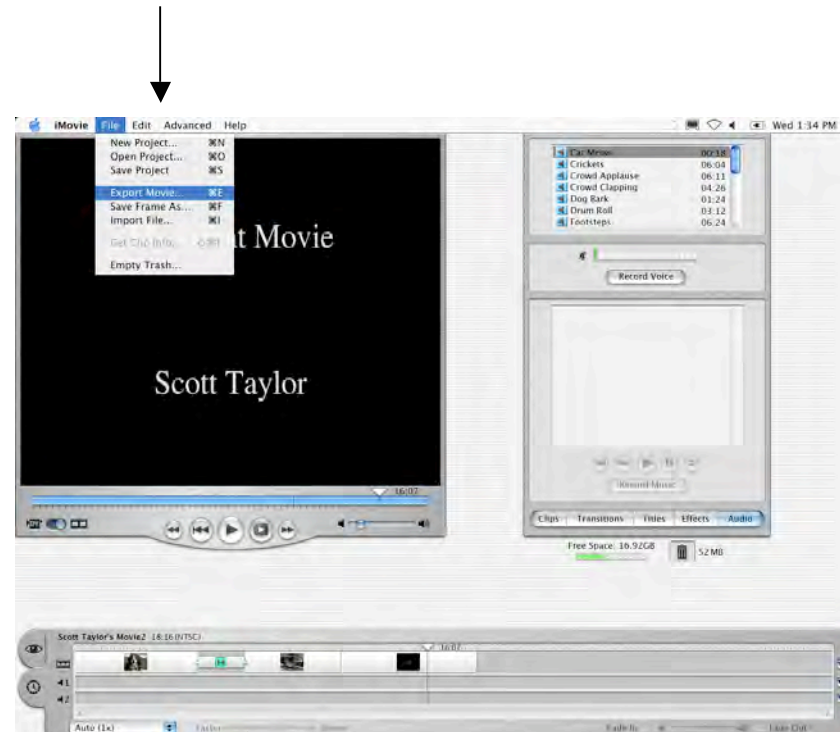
iMovie File Edit Advanced Help

Wed 1:34 PM

New Project... ⌘N
Open Project... ⌘O
Save Project ⌘S

Export Movie... ⌘E
Save Frame As... ⌘F
Import File... ⌘I

Get Clip Info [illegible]

Empty Trash...

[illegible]t Movie

Scott Taylor

16:07

Car Mrow 00:18
Crickets 06:04
Crowd Applause 06:11
Crowd Clapping 04:26
Dog Bark 01:24
Drum Roll 03:12
Footsteps 06:24

Record Voice

Record Music

Clips Transitions Titles Effects Audio

Free Space: 16.92GB

52 MB

Scott Taylor's Movie2 16:16 (NTSC)

16:07

Auto (1x)

Faster

Slower

Fade In

Fade Out